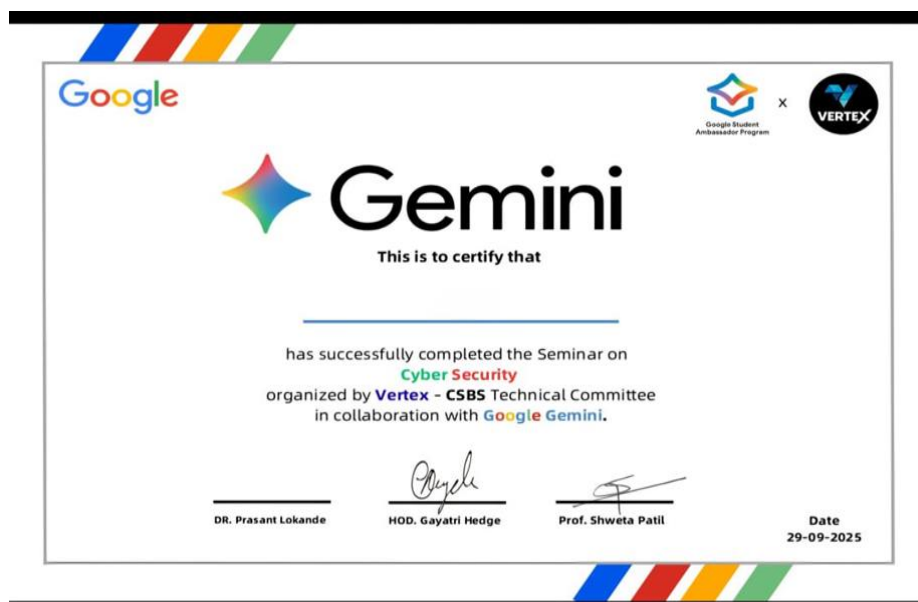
Google

Google Student Ambassador Program

x

VERTEX

Gemini

This is to certify that

has successfully completed the Seminar on Cyber Security organized by Vertex - CSBS Technical Committee in collaboration with Google Gemini.

DR. Prasant Lokande

HOD. Gayatri Hedge

Prof. Shweta Patil

Date
29-09-2025